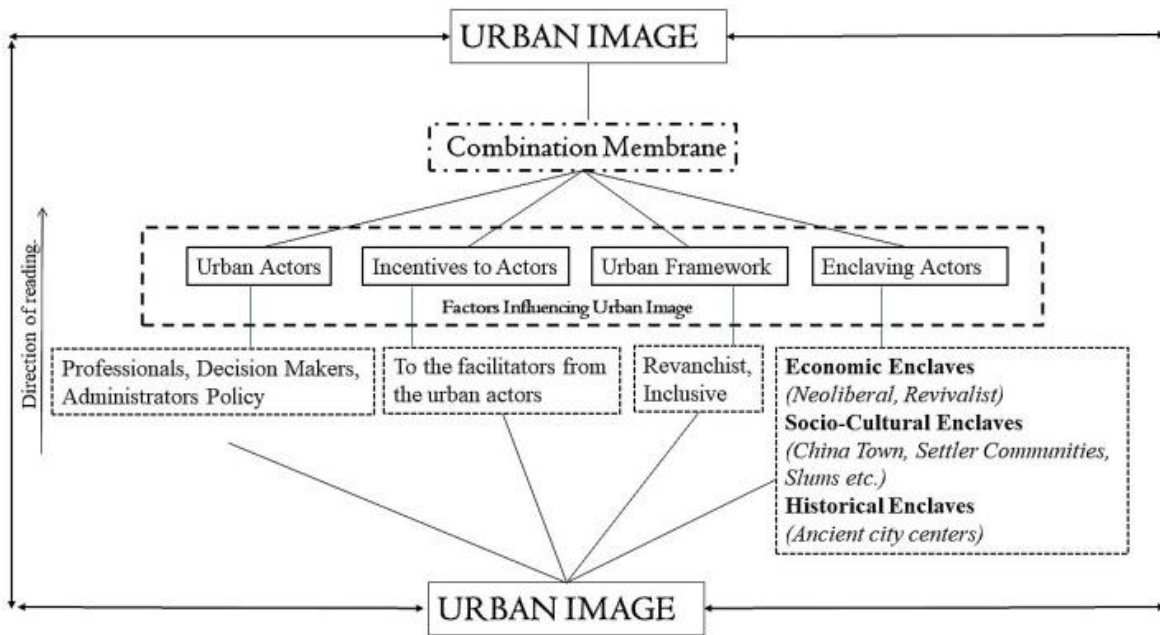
URBAN IMAGE

Combination Membrane

Direction of reading

Urban Actors

Incentives to Actors

Urban Framework

Enclaving Actors

Factors Influencing Urban Image

Professionals, Decision Makers, Administrators Policy

To the facilitators from the urban actors

Revanchist, Inclusive

**Economic Enclaves**
*(Neoliberal, Revivalist)*
**Socio-Cultural Enclaves**
*(China Town, Settler Communities, Slums etc.)*
**Historical Enclaves**
*(Ancient city centers)*

URBAN IMAGE